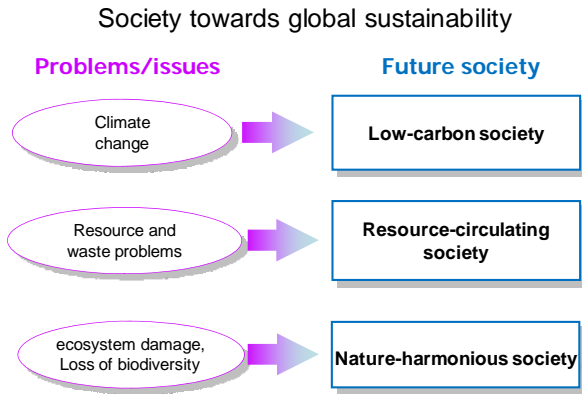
Society towards global sustainability

Problems/issues

Future society

Climate change

Low-carbon society

Resource and waste problems

Resource-circulating society

ecosystem damage, Loss of biodiversity

Nature-harmonious society